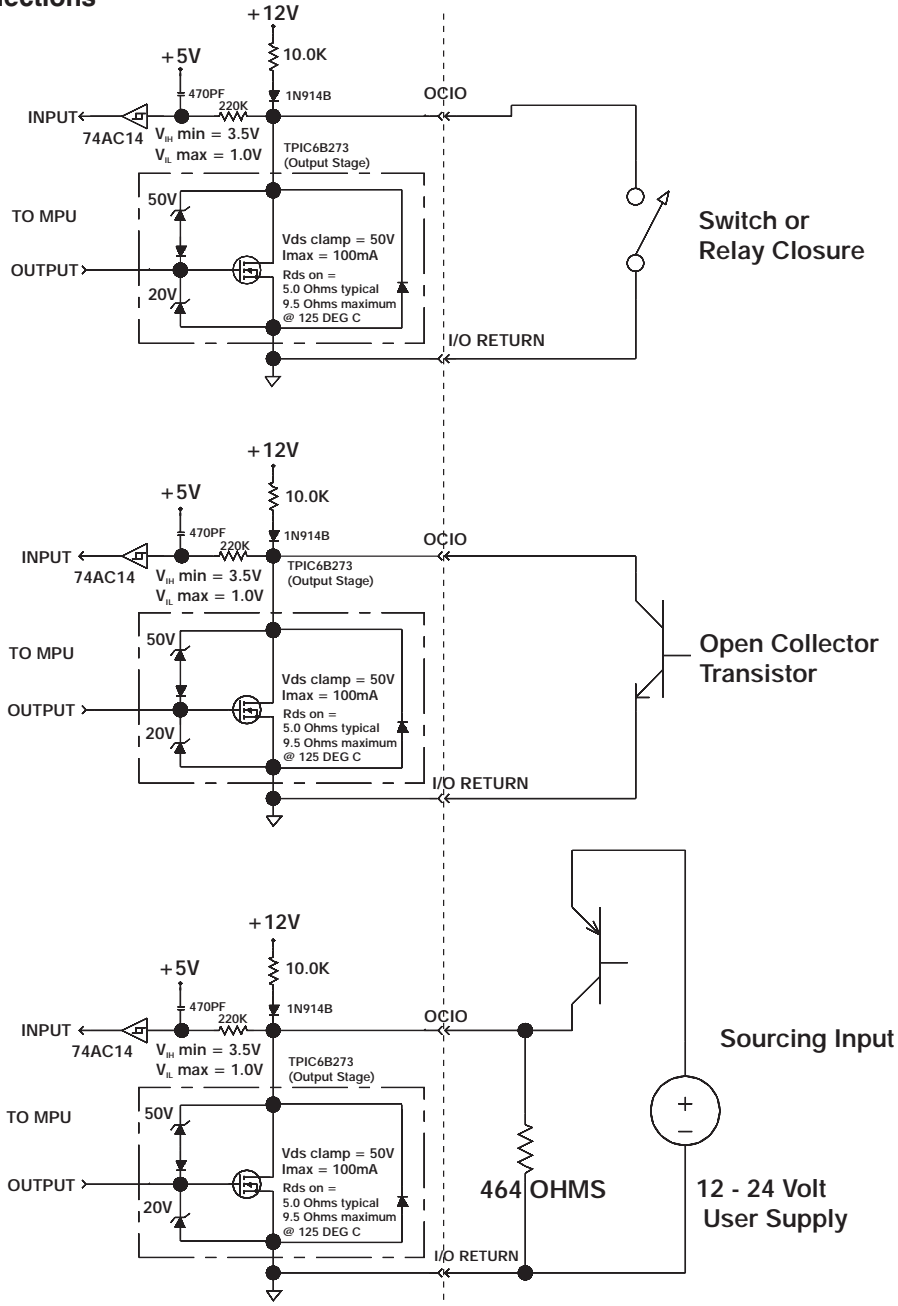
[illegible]ections

+12V
10.0K
+5V
470PF
1N914B
OCIO
INPUT
220K
74AC14
$V_{IH}$ min = 3.5V
$V_{IL}$ max = 1.0V
TPIC6B273
(Output Stage)
50V
TO MPU
Switch or
Relay Closure
Vds clamp = 50V
Imax = 100mA
OUTPUT
Rds on =
5.0 Ohms typical
9.5 Ohms maximum
20V
@ 125 DEG C
I/O RETURN

+12V
+5V
10.0K
470PF
1N914B
OCIO
INPUT
220K
TPIC6B273
74AC14
$V_{IH}$ min = 3.5V
(Output Stage)
$V_{IL}$ max = 1.0V
50V
TO MPU
Open Collector
Transistor
Vds clamp = 50V
Imax = 100mA
OUTPUT
Rds on =
5.0 Ohms typical
20V
9.5 Ohms maximum
@ 125 DEG C
I/O RETURN

+12V
+5V
10.0K
470PF
1N914B
OCIO
INPUT
220K
74AC14
$V_{IH}$ min = 3.5V
TPIC6B273
$V_{IL}$ max = 1.0V
(Output Stage)
Sourcing Input
TO MPU
50V
+
−
Vds clamp = 50V
Imax = 100mA
OUTPUT
Rds on =
464 OHMS
12 - 24 Volt
5.0 Ohms typical
20V
9.5 Ohms maximum
User Supply
@ 125 DEG C
I/O RETURN